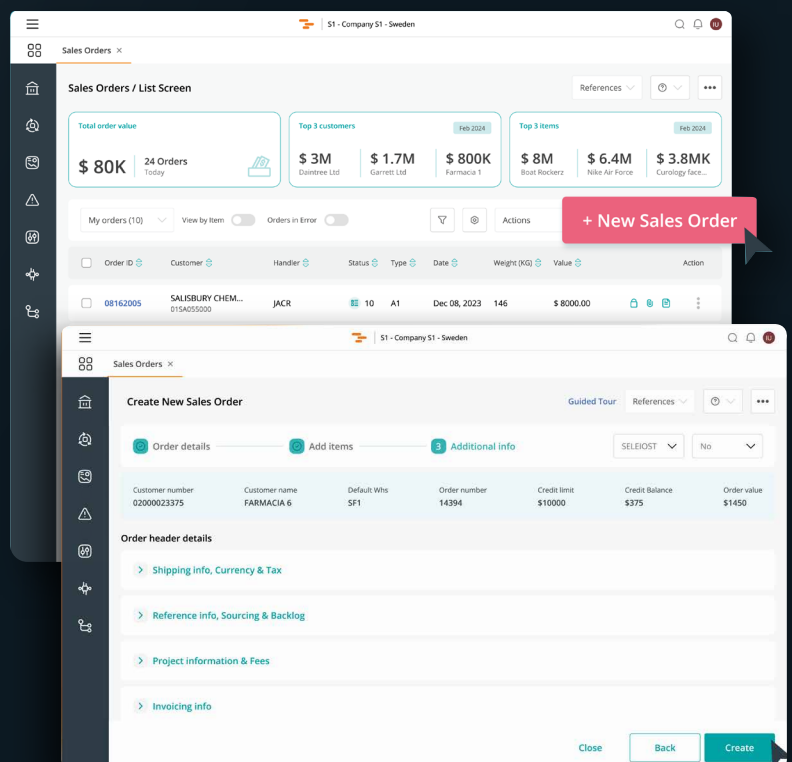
S1 - Company S1 - Sweden

IU

Sales Orders ×

Sales Orders / List Screen

References

Total order value

$ 80K

24 Orders
Today

Top 3 customers

Feb 2024

$ 3M
Daintree Ltd

$ 1.7M
Garrett Ltd

$ 800K
Farmacia 1

Top 3 items

Feb 2024

$ 8M
Boat Rockerz

$ 6.4M
Nike Air Force

$ 3.8MK
Curology face...

My orders (10)

View by Item

Orders in Error

Actions

+ New Sales Order

| | Order ID | Customer | Handler | Status | Type | Date | Weight (KG) | Value | Action |
|---|---|---|---|---|---|---|---|---|---|
| | 08162005 | SALISBURY CHEM... 01SA055000 | JACR | 10 | A1 | Dec 08, 2023 | 146 | $ 8000.00 | |

S1 - Company S1 - Sweden

IU

Sales Orders ×

Create New Sales Order

Guided Tour

References

Order details

Add items

3 Additional info

SELEIOST

No

Customer number
02000023375

Customer name
FARMACIA 6

Default Whs
SF1

Order number
14394

Credit limit
$10000

Credit Balance
$375

Order value
$1450

Order header details

Shipping info, Currency & Tax

Reference info, Sourcing & Backlog

Project information & Fees

Invoicing info

Close

Back

Create